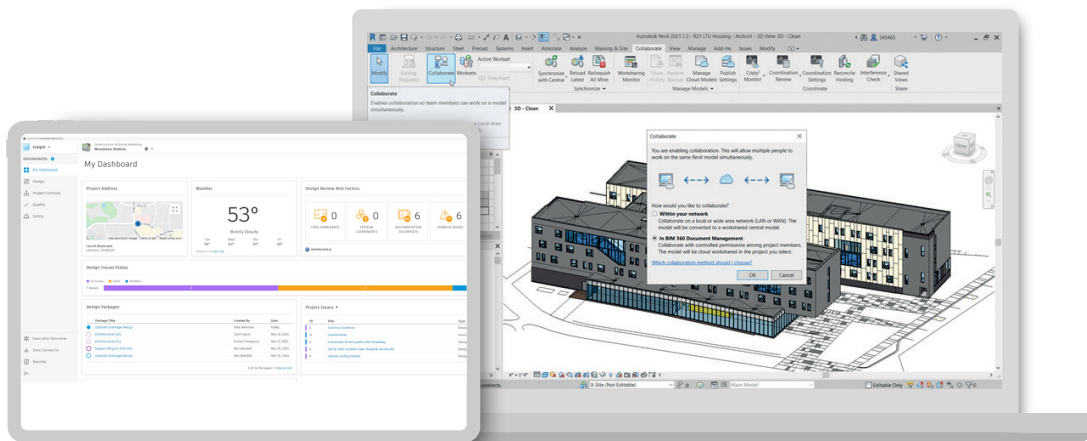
Autodesk Revit 2021.1.2 - R21 (7) Housing - Archcnt - 3D View: 3D - Clean

File Architecture Structure Steel Precast Systems Insert Annotate Analyze Massing & Site Collaborate View Manage Add-Ins Issues Modify

Modify Editing Requests Collaborate Worksets Active Workset Gray Inact Synchronize with Central Reload Latest Relinquish All Mine Synchronize Worksharing Monitor Show History Restore Backup Manage Cloud Models Publish Settings Manage Models Copy/Monitor Coordination Review Coordination Settings Reconcile Hosting Interference Check Coordinate Shared Views Share

Collaborate
Enables collaboration so team members can work on a model simultaneously.

3D - Clean

Collaborate
You are enabling collaboration. This will allow multiple people to work on the same Revit model simultaneously.

How would you like to collaborate?
Within your network
Collaborate on a local or wide area network (LAN or WAN). The model will be converted to a workshared central model.
In BIM 360 Document Management
Collaborate with controlled permissions among project members. The model will be cloud workshared in the project you select.
Which collaboration method should I choose?
OK Cancel

X-Site (Not Editable) Main Model Editable Only

Insight
Wordpress Station
My Dashboard
Design
Project Controls
Quality
Safety

My Dashboard

Project Address
Weather
53°
Mostly Cloudy
Design Review Risk Factors
0 0 6 6
CODE COMPLIANCE CRITICAL COMPONENTS DOCUMENTATION INCOMPLETE SCHEDULE DELAYS

Design Issues Status

Design Packages
Package Title Created By Date
Updated Drainage Design
Architectural (2)
Architectural (3)
Support Wing for Roof Site
Updated Drainage Design

Project Issues
Flooring Condition
Foundations
Coordinate Access paths with Roadway
Verify Door Location near Hospital Annex 90
Update surface/ladder

Executive Overview
Data Connector
Reports